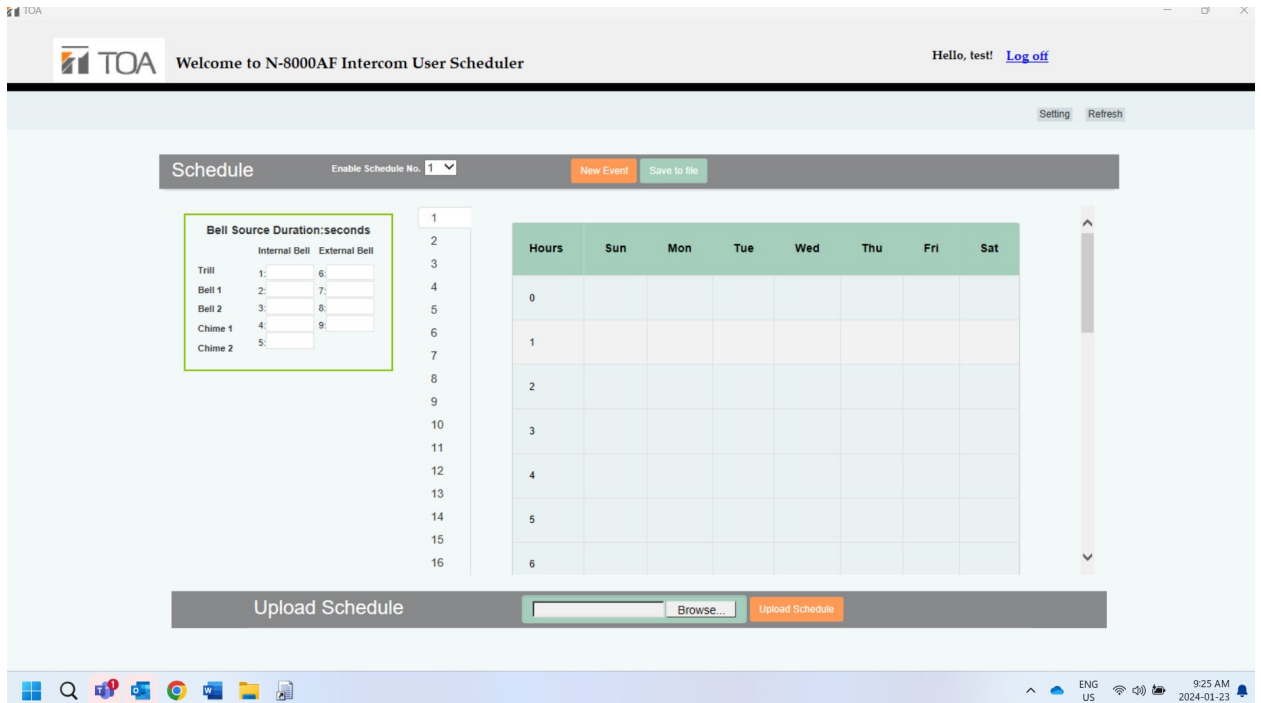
TOA

TOA Welcome to N-8000AF Intercom User Scheduler

Hello, test! Log off

Setting Refresh

Schedule Enable Schedule No. 1 New Event Save to file

Bell Source Duration:seconds

| | Internal Bell | External Bell |
|---|---|---|
| Trill | 1: | 6: |
| Bell 1 | 2: | 7: |
| Bell 2 | 3: | 8: |
| Chime 1 | 4: | 9: |
| Chime 2 | 5: | |

1
2
3
4
5
6
7
8
9
10
11
12
13
14
15
16

| Hours | Sun | Mon | Tue | Wed | Thu | Fri | Sat |
|---|---|---|---|---|---|---|---|
| 0 | | | | | | | |
| 1 | | | | | | | |
| 2 | | | | | | | |
| 3 | | | | | | | |
| 4 | | | | | | | |
| 5 | | | | | | | |
| 6 | | | | | | | |

Upload Schedule Browse... Upload Schedule

ENG US 9:25 AM 2024-01-23